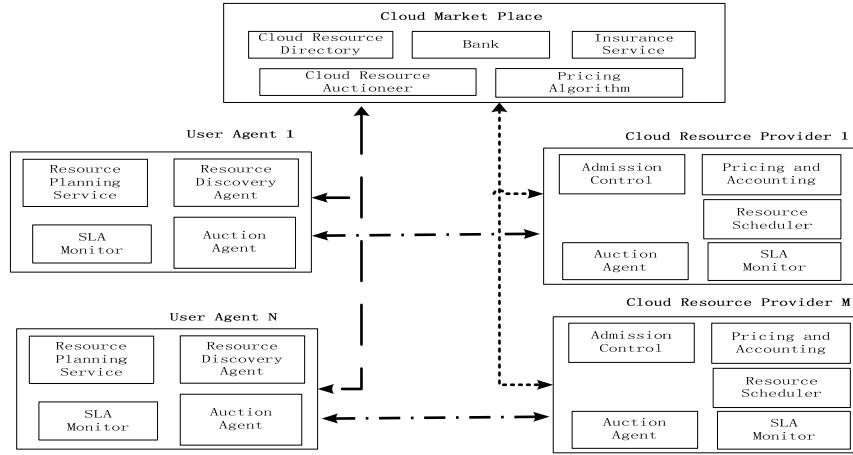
Cloud Market Place

Cloud Resource Directory

Bank

Insurance Service

Cloud Resource Auctioneer

Pricing Algorithm

User Agent 1

Resource Planning Service

Resource Discovery Agent

SLA Monitor

Auction Agent

Cloud Resource Provider 1

Admission Control

Pricing and Accounting

Resource Scheduler

Auction Agent

SLA Monitor

User Agent N

Resource Planning Service

Resource Discovery Agent

SLA Monitor

Auction Agent

Cloud Resource Provider M

Admission Control

Pricing and Accounting

Resource Scheduler

Auction Agent

SLA Monitor